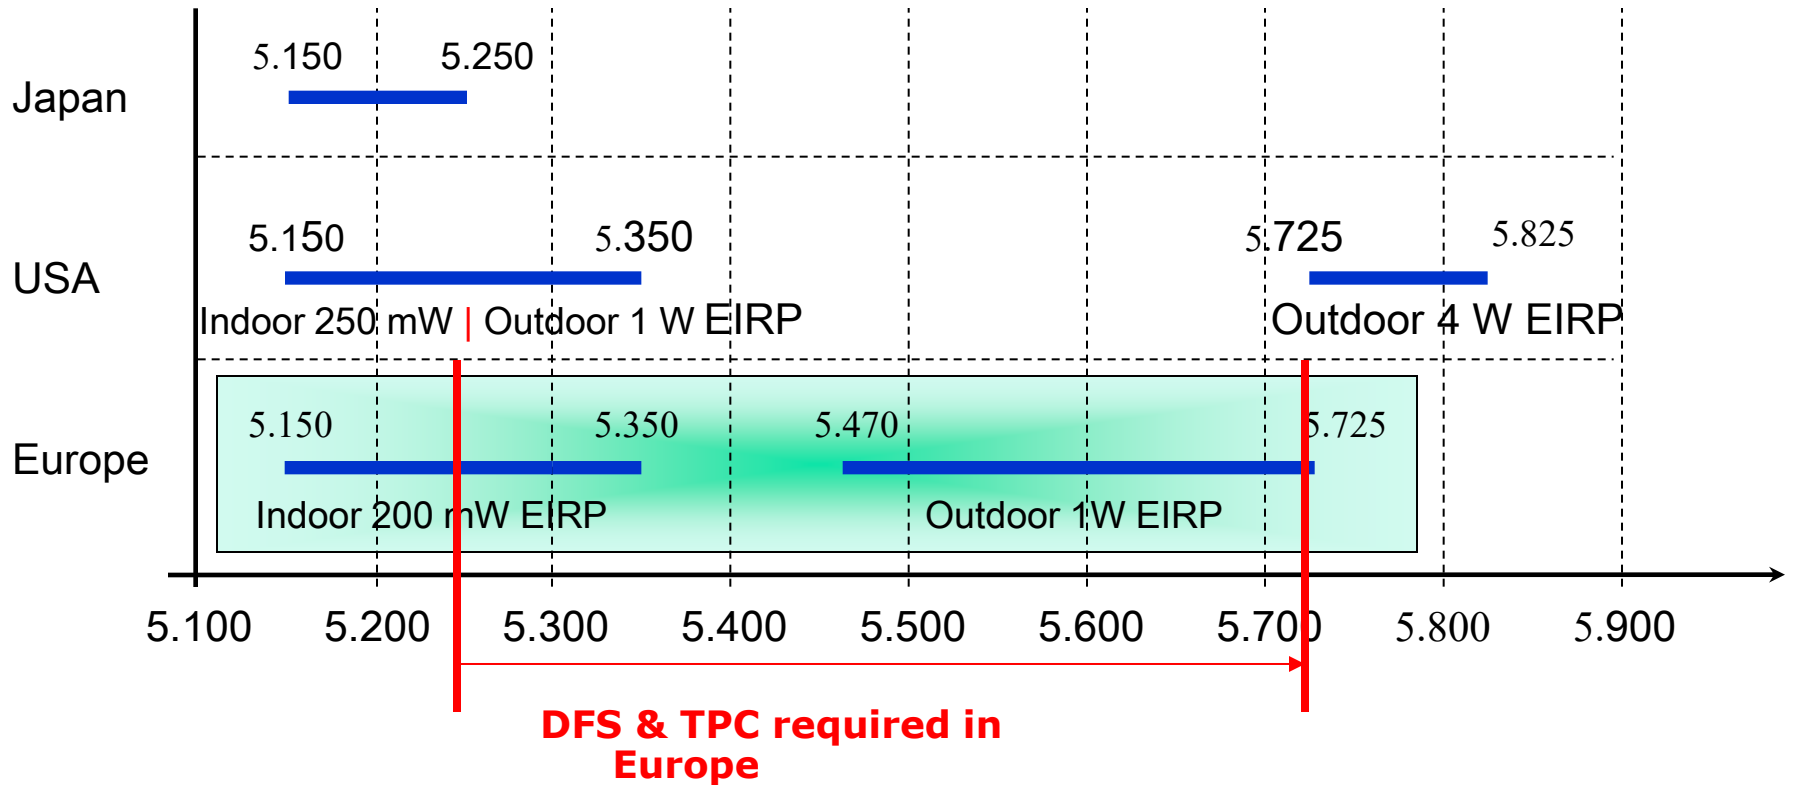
Japan

5.150 5.250

USA

5.150 5.350

Indoor 250 mW | Outdoor 1 W EIRP

5.725 5.825

Outdoor 4 W EIRP

Europe

5.150 5.350

Indoor 200 mW EIRP

5.470 5.725

Outdoor 1W EIRP

5.100 5.200 5.300 5.400 5.500 5.600 5.700 5.800 5.900

DFS & TPC required in Europe